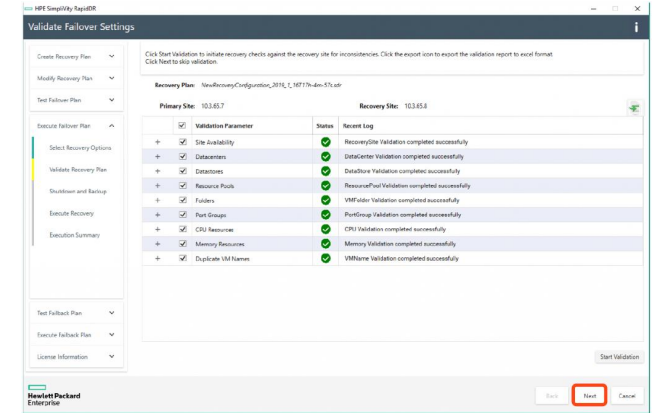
HPE SimpliVity RapidDR

Validate Failover Settings

i

Create Recovery Plan

Modify Recovery Plan

Test Failover Plan

Execute Failover Plan

Select Recovery Options

Validate Recovery Plan

Shutdown and Backup

Execute Recovery

Execution Summary

Test Failback Plan

Execute Failback Plan

License Information

Hewlett Packard Enterprise

Click Start Validation to initiate recovery checks against the recovery site for inconsistencies. Click the export icon to export the validation report to excel format. Click Next to skip validation.

Recovery Plan: NewRecoveryConfiguration_2016_1_16T17h-4m-57s.cfr

Primary Site: 10.3.65.7

Recovery Site: 10.3.65.8

| | | Validation Parameter | Status | Recent Log |
|---|---|---|---|---|
| + | ☑ | Site Availability | ✔ | RecoverySite Validation completed successfully |
| + | ☑ | Datacenters | ✔ | DataCenter Validation completed successfully |
| + | ☑ | Datastores | ✔ | DataStore Validation completed successfully |
| + | ☑ | Resource Pools | ✔ | ResourcePool Validation completed successfully |
| + | ☑ | Folders | ✔ | VMFolder Validation completed successfully |
| + | ☑ | Port Groups | ✔ | PortGroup Validation completed successfully |
| + | ☑ | CPU Resources | ✔ | CPU Validation completed successfully |
| + | ☑ | Memory Resources | ✔ | Memory Validation completed successfully |
| + | ☑ | Duplicate VM Names | ✔ | VMName Validation completed successfully |

Start Validation

Back

Next

Cancel